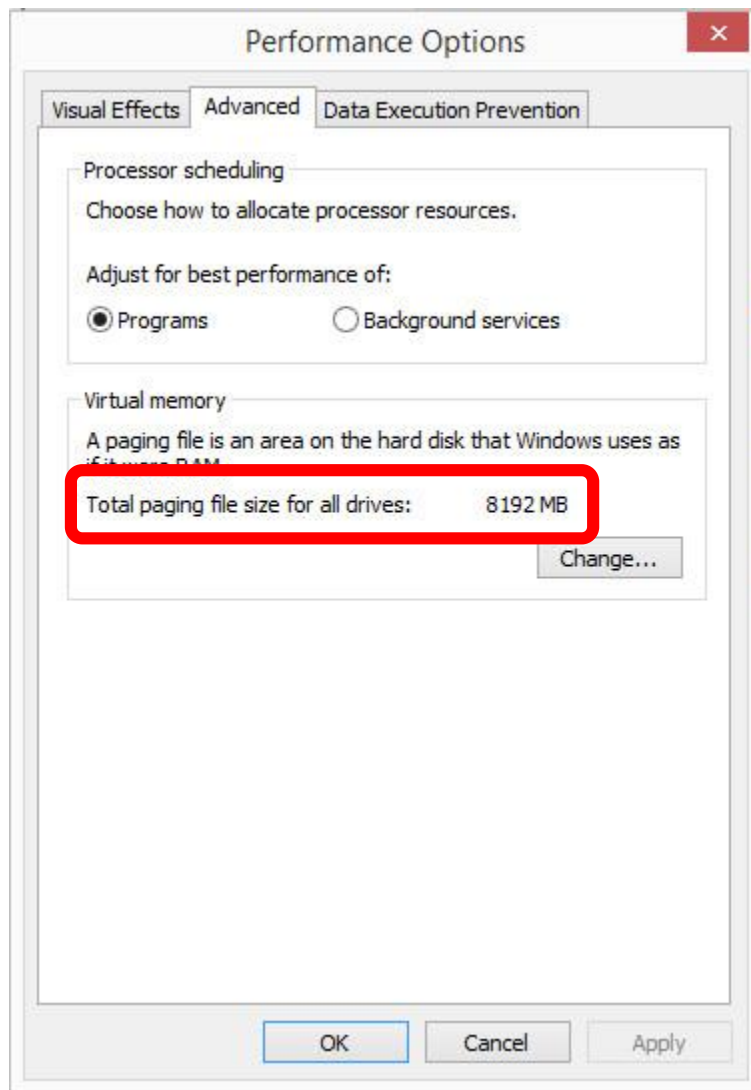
Performance Options

×

Visual Effects | Advanced | Data Execution Prevention

Processor scheduling

Choose how to allocate processor resources.

Adjust for best performance of:

Programs   Background services

Virtual memory

A paging file is an area on the hard disk that Windows uses as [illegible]

Total paging file size for all drives: 8192 MB

Change...

OK   Cancel   Apply